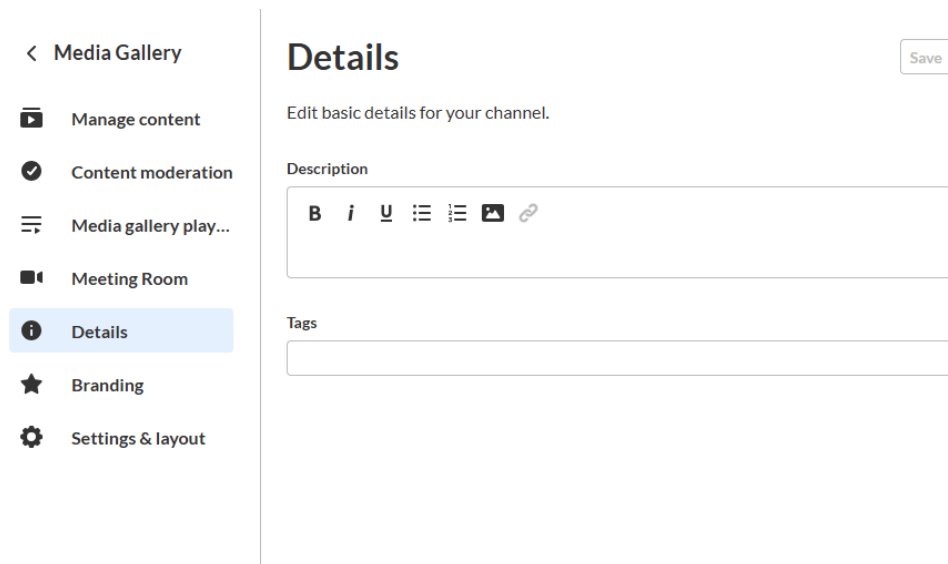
< Media Gallery

Manage content

Content moderation

Media gallery play...

Meeting Room

Details

Branding

Settings & layout

Details

Save

Edit basic details for your channel.

Description

B i U

Tags